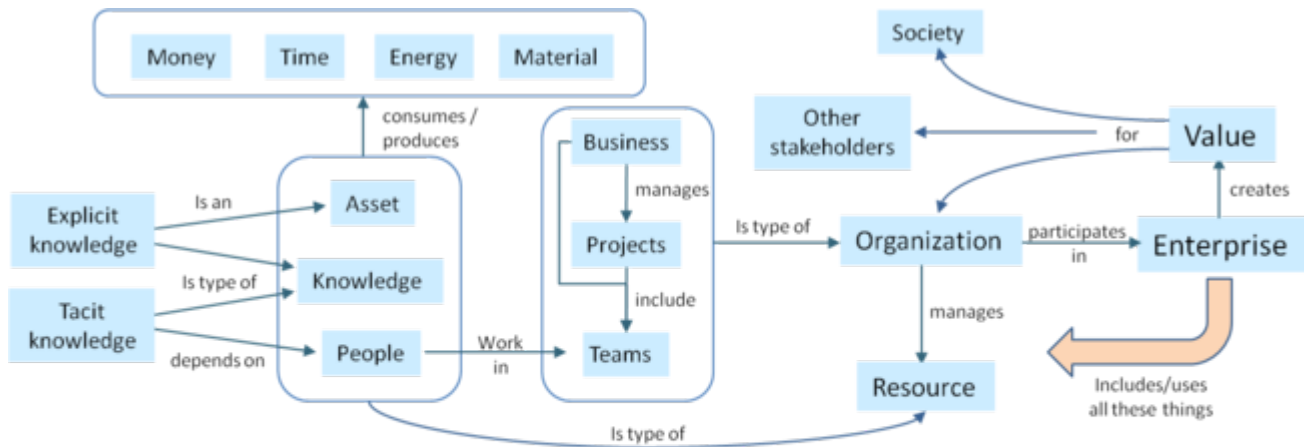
Money
Time
Energy
Material

Society

consumes / produces

Business
manages
Projects
include
Teams

Other stakeholders
for
Value

Explicit knowledge
Is an
Asset
Knowledge
Is type of
Tacit knowledge
depends on
People
Work in

Is type of
Organization
participates in
Enterprise
creates

manages
Resource
Includes/uses all these things

Is type of